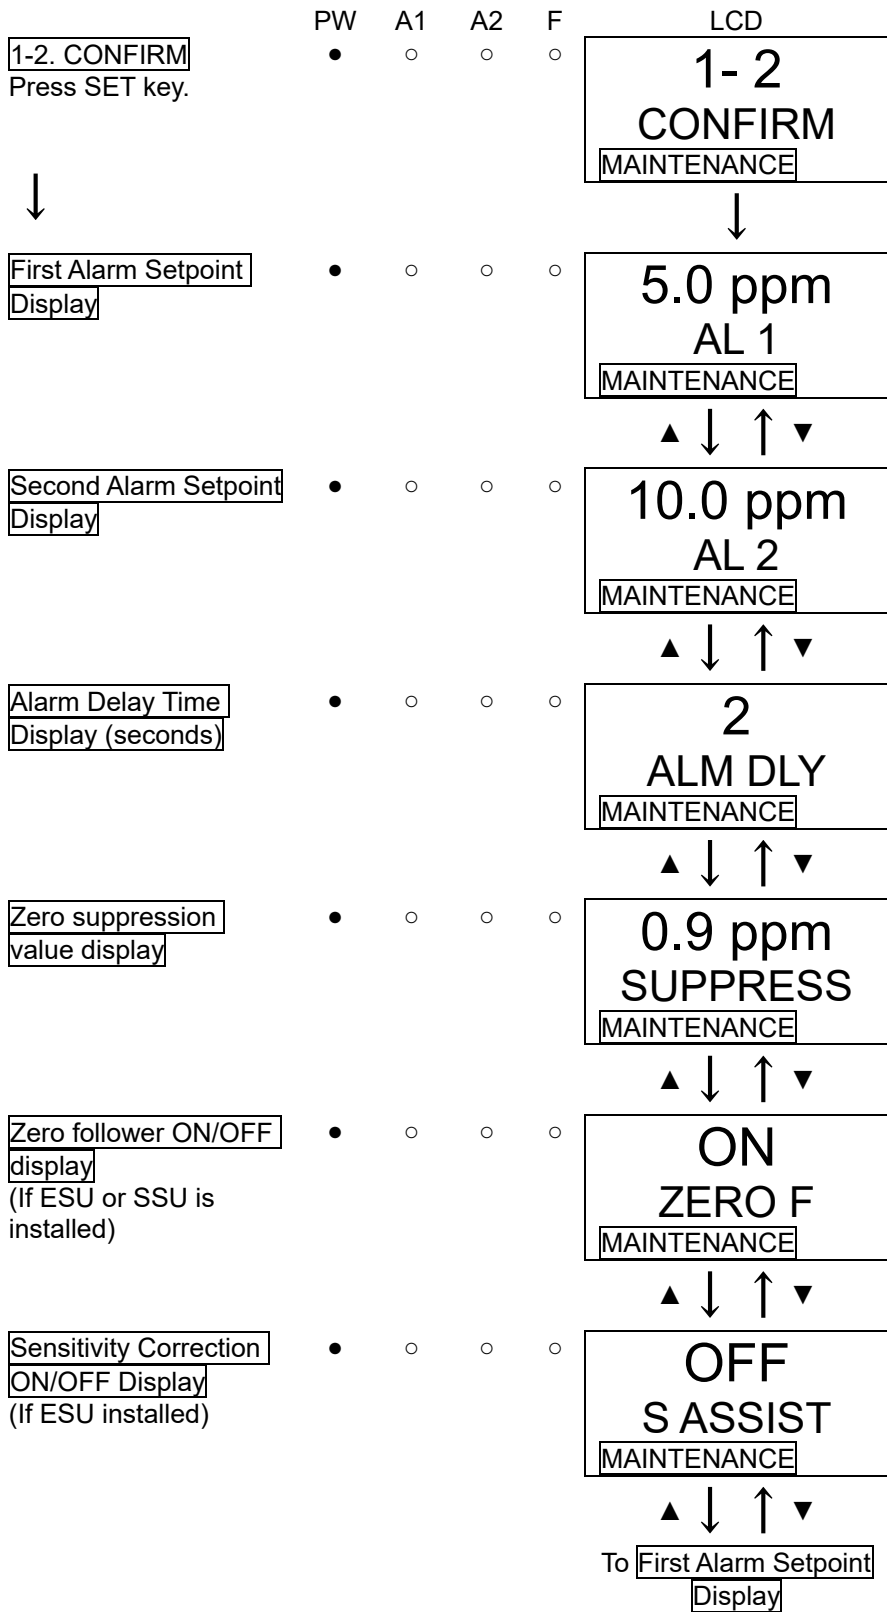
| | PW | A1 | A2 | F | LCD |
|---|---|---|---|---|---|
| 1-2. CONFIRM Press SET key. | ● | ○ | ○ | ○ | 1- 2 CONFIRM MAINTENANCE |
| ↓ | | | | | ↓ |
| First Alarm Setpoint Display | ● | ○ | ○ | ○ | 5.0 ppm AL 1 MAINTENANCE |
| | | | | | ▲ ↓ ↑ ▼ |
| Second Alarm Setpoint Display | ● | ○ | ○ | ○ | 10.0 ppm AL 2 MAINTENANCE |
| | | | | | ▲ ↓ ↑ ▼ |
| Alarm Delay Time Display (seconds) | ● | ○ | ○ | ○ | 2 ALM DLY MAINTENANCE |
| | | | | | ▲ ↓ ↑ ▼ |
| Zero suppression value display | ● | ○ | ○ | ○ | 0.9 ppm SUPPRESS MAINTENANCE |
| | | | | | ▲ ↓ ↑ ▼ |
| Zero follower ON/OFF display (If ESU or SSU is installed) | ● | ○ | ○ | ○ | ON ZERO F MAINTENANCE |
| | | | | | ▲ ↓ ↑ ▼ |
| Sensitivity Correction ON/OFF Display (If ESU installed) | ● | ○ | ○ | ○ | OFF S ASSIST MAINTENANCE |
| | | | | | ▲ ↓ ↑ ▼ |
| | | | | | To First Alarm Setpoint Display |